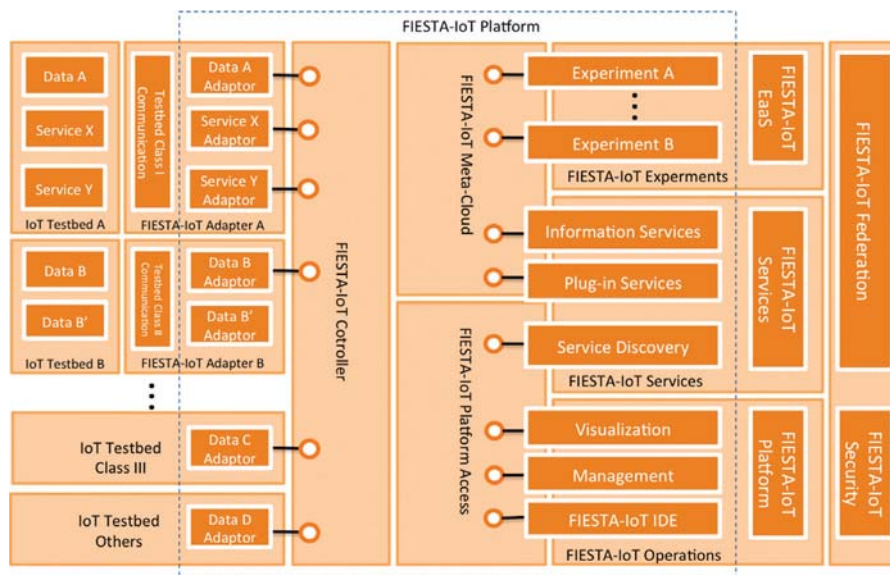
FIESTA-IoT Platform

Data A

Service X

Service Y

IoT Testbed A

Testbed Class I Communication

Data A Adaptor

Service X Adaptor

Service Y Adaptor

FIESTA-IoT Adapter A

Data B

Data B'

IoT Testbed B

Testbed Class II Communication

Data B Adaptor

Data B' Adaptor

FIESTA-IoT Adapter B

IoT Testbed Class III

Data C Adaptor

IoT Testbed Others

Data D Adaptor

FIESTA-IoT Cotroller

FIESTA-IoT Meta-Cloud

FIESTA-IoT Platform Access

Experiment A

Experiment B

FIESTA-IoT Experments

FIESTA-IoT EaaS

Information Services

Plug-in Services

Service Discovery

FIESTA-IoT Services

FIESTA-IoT Services

Visualization

Management

FIESTA-IoT IDE

FIESTA-IoT Operations

FIESTA-IoT Platform

FIESTA-IoT Federation

FIESTA-IoT Security